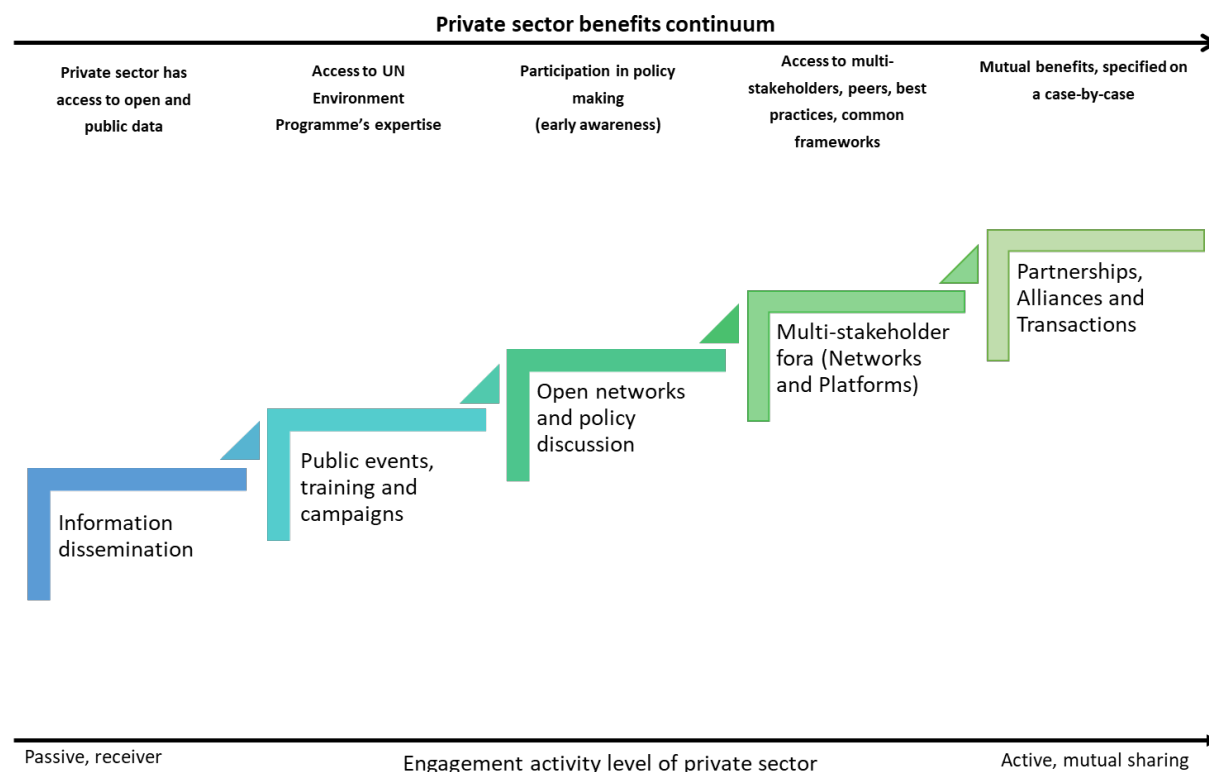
Private sector benefits continuum

Private sector has access to open and public data

Access to UN Environment Programme's expertise

Participation in policy making (early awareness)

Access to multi-stakeholders, peers, best practices, common frameworks

Mutual benefits, specified on a case-by-case

Partnerships, Alliances and Transactions

Multi-stakeholder fora (Networks and Platforms)

Open networks and policy discussion

Public events, training and campaigns

Information dissemination

Passive, receiver

Engagement activity level of private sector

Active, mutual sharing